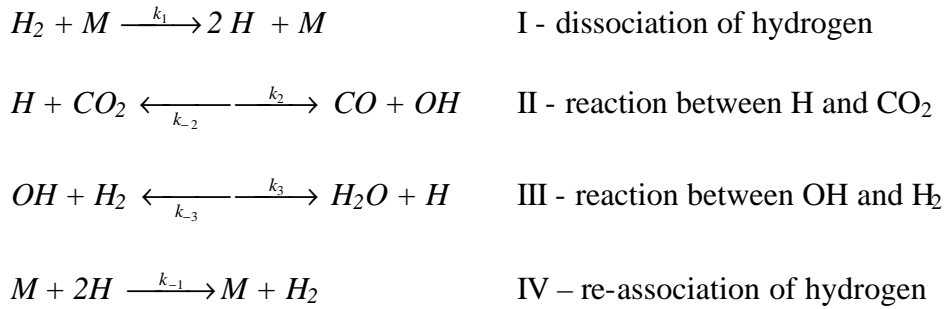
$H_2 + M \xrightarrow{k_1} 2\,H + M$ I - dissociation of hydrogen

$H + CO_2 \underset{k_{-2}}{\overset{k_2}{\rightleftarrows}} CO + OH$ II - reaction between H and $CO_2$

$OH + H_2 \underset{k_{-3}}{\overset{k_3}{\rightleftarrows}} H_2O + H$ III - reaction between OH and $H_2$

$M + 2H \xrightarrow{k_{-1}} M + H_2$ IV – re-association of hydrogen